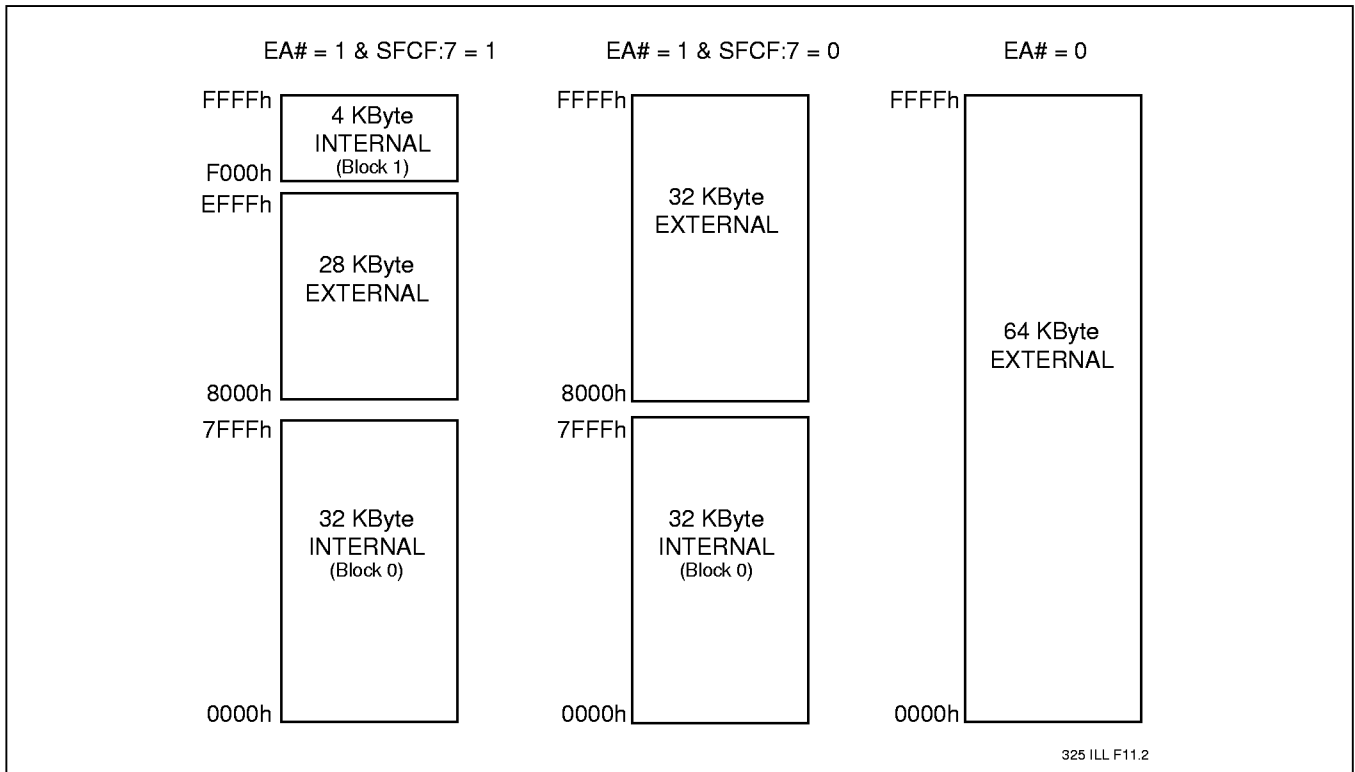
EA# = 1 & SFCF:7 = 1

FFFFh
4 KByte INTERNAL (Block 1)
F000h

EFFFh
28 KByte EXTERNAL
8000h

7FFFh
32 KByte INTERNAL (Block 0)
0000h

EA# = 1 & SFCF:7 = 0

FFFFh
32 KByte EXTERNAL
8000h

7FFFh
32 KByte INTERNAL (Block 0)
0000h

EA# = 0

FFFFh
64 KByte EXTERNAL
0000h

325 ILL F11.2